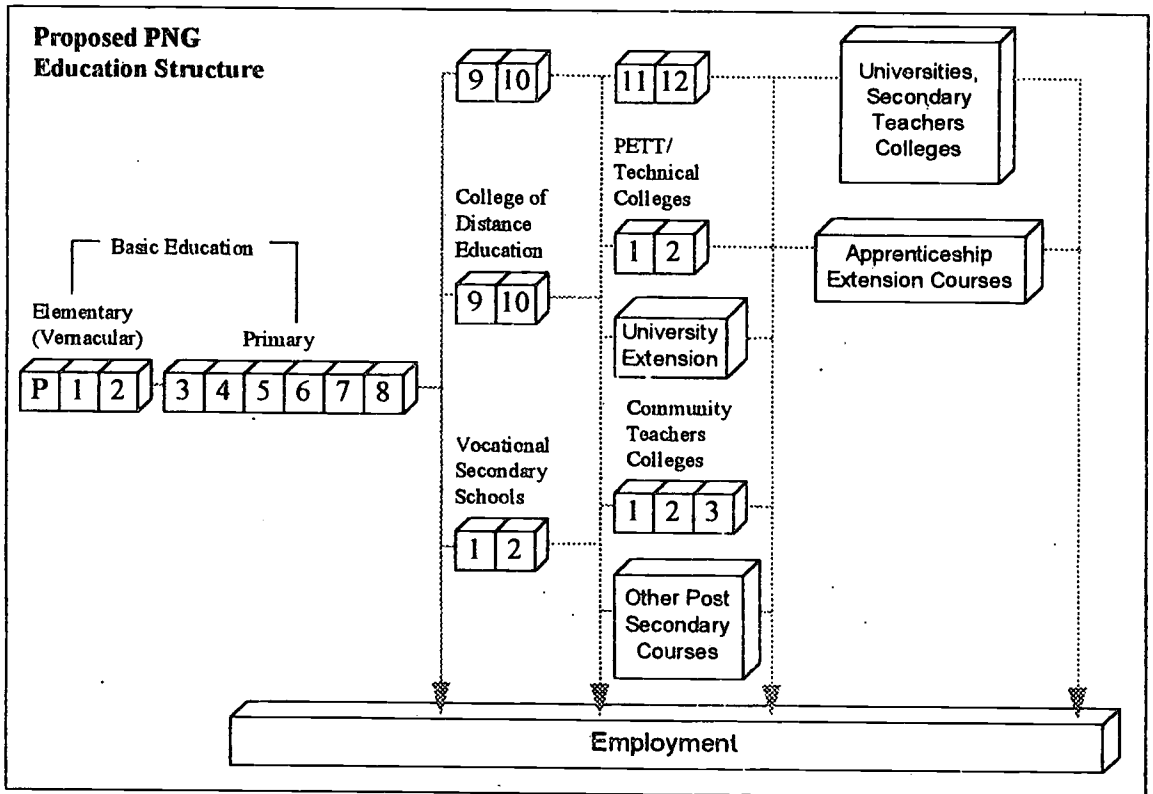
Proposed PNG Education Structure

9 10

11 12

Universities, Secondary Teachers Colleges

PETT/ Technical Colleges

College of Distance Education

1 2

Apprenticeship Extension Courses

Basic Education

9 10

Elementary (Vernacular)

Primary

University Extension

P 1 2

3 4 5 6 7 8

Community Teachers Colleges

Vocational Secondary Schools

1 2 3

1 2

Other Post Secondary Courses

Employment